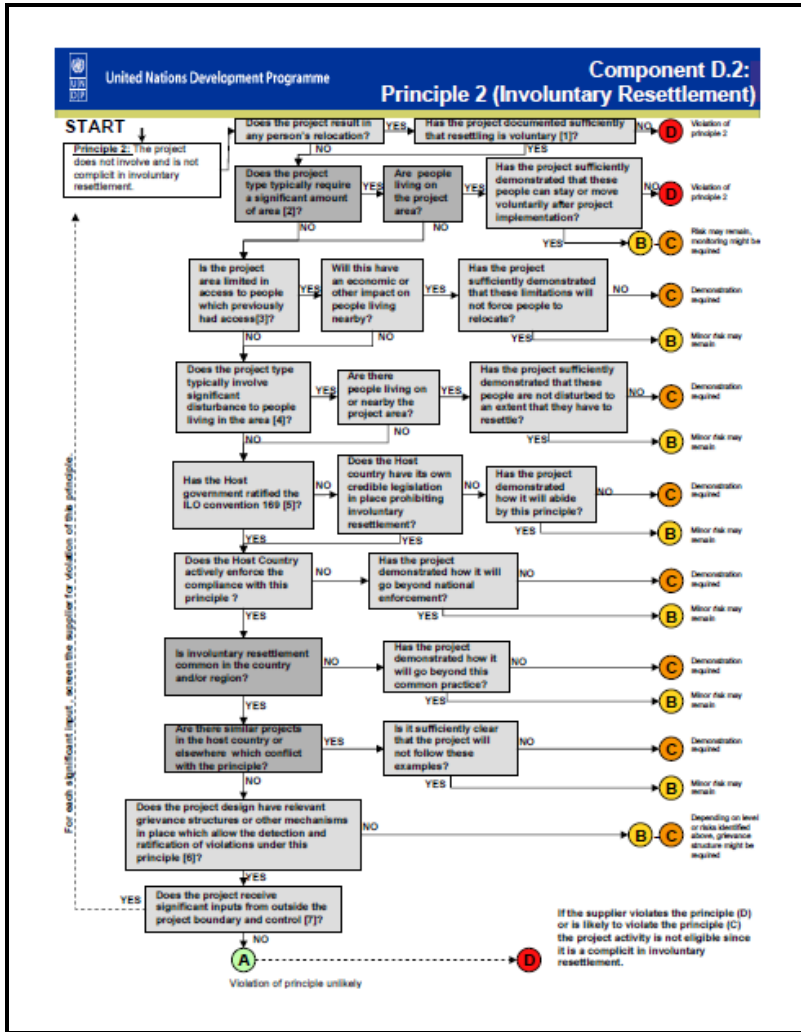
United Nations Development Programme

Component D.2:
Principle 2 (Involuntary Resettlement)

START

Principle 2: The project does not involve and is not complicit in involuntary resettlement.

Does the project result in any person's relocation?

YES

Has the project documented sufficiently that resettling is voluntary [1]?

NO

D

Violation of principle 2

NO

YES

Does the project type typically require a significant amount of area [2]?

YES

Are people living on the project area?

YES

Has the project sufficiently demonstrated that these people can stay or move voluntarily after project implementation?

NO

D

Violation of principle 2

YES

B

C

Risk may remain, monitoring might be required

NO

NO

Is the project area limited in access to people which previously had access[3]?

YES

Will this have an economic or other impact on people living nearby?

YES

Has the project sufficiently demonstrated that these limitations will not force people to relocate?

NO

C

Demonstration required

YES

B

Minor risk may remain

NO

NO

Does the project type typically involve significant disturbance to people living in the area [4]?

YES

Are there people living on or nearby the project area?

YES

Has the project sufficiently demonstrated that these people are not disturbed to an extent that they have to resettle?

NO

C

Demonstration required

YES

B

Minor risk may remain

NO

Has the Host government ratified the ILO convention 169 [5]?

NO

Does the Host country have its own credible legislation in place prohibiting involuntary resettlement?

NO

Has the project demonstrated how it will abide by this principle?

NO

C

Demonstration required

YES

B

Minor risk may remain

YES

YES

Does the Host Country actively enforce the compliance with this principle ?

NO

Has the project demonstrated how it will go beyond national enforcement?

NO

C

Demonstration required

YES

B

Minor risk may remain

YES

Is involuntary resettlement common in the country and/or region?

NO

Has the project demonstrated how it will go beyond this common practice?

NO

C

Demonstration required

YES

B

Minor risk may remain

YES

Are there similar projects in the host country or elsewhere which conflict with the principle?

YES

Is it sufficiently clear that the project will not follow these examples?

NO

C

Demonstration required

YES

B

Minor risk may remain

NO

Does the project design have relevant grievance structures or other mechanisms in place which allow the detection and ratification of violations under this principle [6]?

NO

B

C

Depending on level or risks identified above, grievance structure might be required

YES

Does the project receive significant inputs from outside the project boundary and control [7]?

YES

NO

A

Violation of principle unlikely

D

If the supplier violates the principle (D) or is likely to violate the principle (C) the project activity is not eligible since it is a complicit in involuntary resettlement.

For each significant input , screen the supplier for violation of this principle.